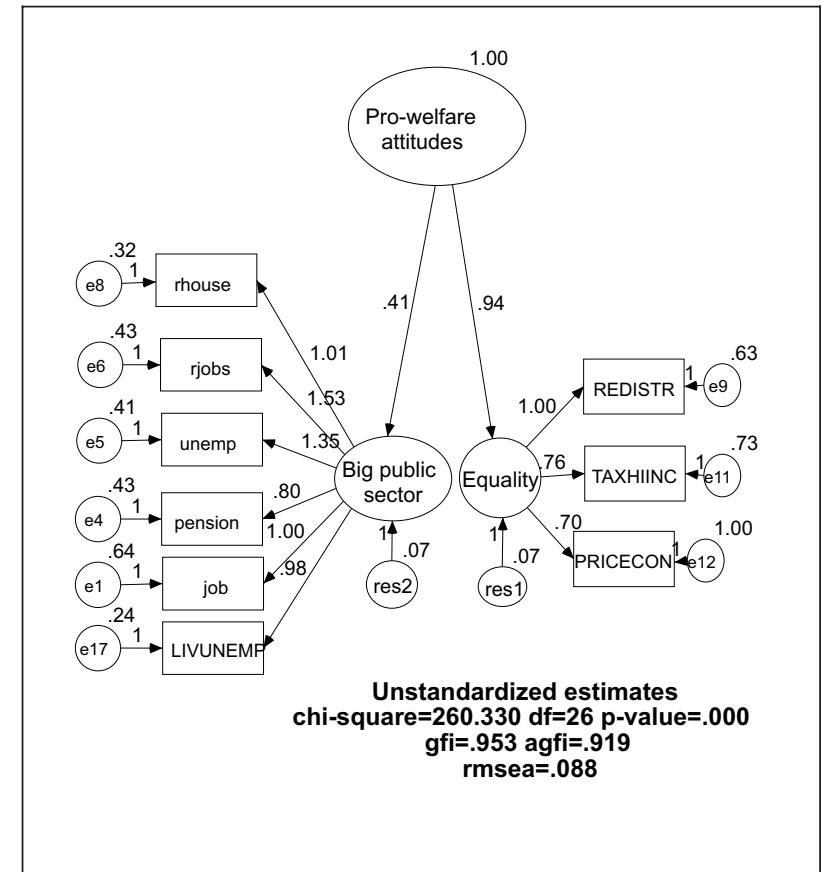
1.00
Pro-welfare attitudes

.41
.94

.32
1
e8
rhouse

.43
1
e6
rjobs

.41
1
e5
unemp

.43
1
e4
pension

.64
1
e1
job

.24
1
e17
LIVUNEMP

1.01
1.53
1.35
.80
1.00
.98

Big public sector
1
.07
res2

Equality
1
.07
res1

1.00
.76
.70

REDISTR
1
e9
.63

TAXHIINC
1
e11
.73

PRICECON
1
e12
1.00

Unstandardized estimates
chi-square=260.330 df=26 p-value=.000
gfi=.953 agfi=.919
rmsea=.088